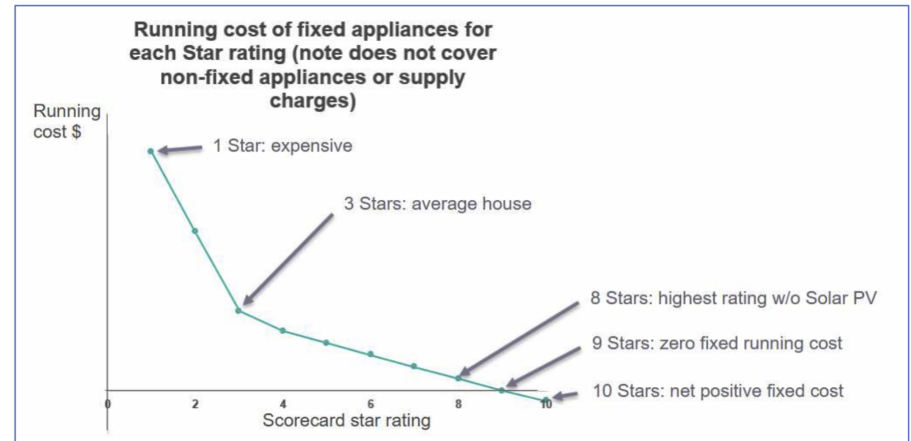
Running cost of fixed appliances for each Star rating (note does not cover non-fixed appliances or supply charges)

Running cost $

1 Star: expensive

3 Stars: average house

8 Stars: highest rating w/o Solar PV

9 Stars: zero fixed running cost

10 Stars: net positive fixed cost

0
2
4
6
8
10

Scorecard star rating